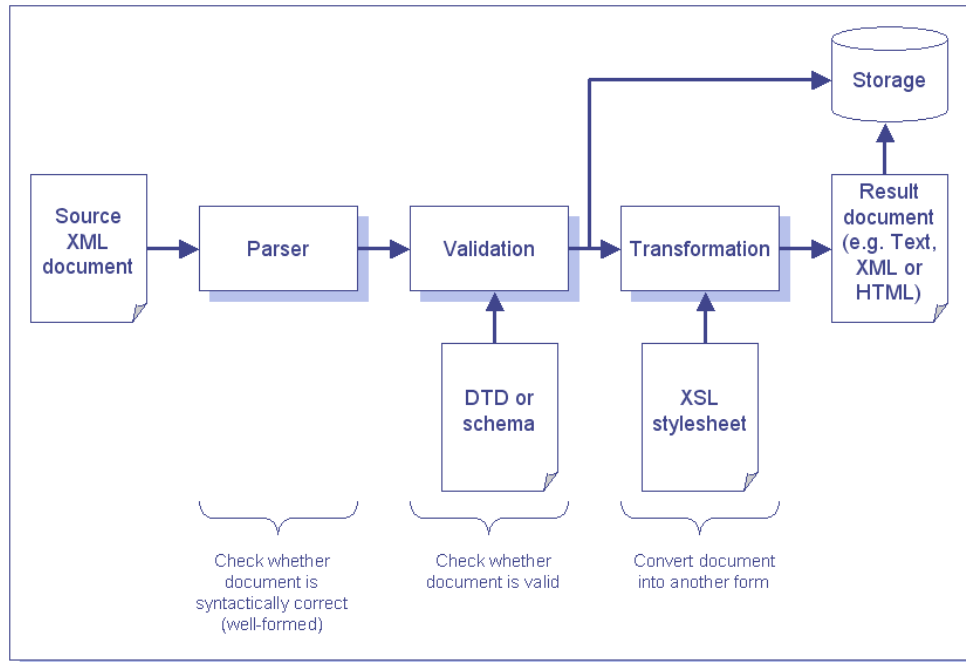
Storage

Source XML document

Parser

Validation

Transformation

Result document (e.g. Text, XML or HTML)

DTD or schema

XSL stylesheet

Check whether document is syntactically correct (well-formed)

Check whether document is valid

Convert document into another form